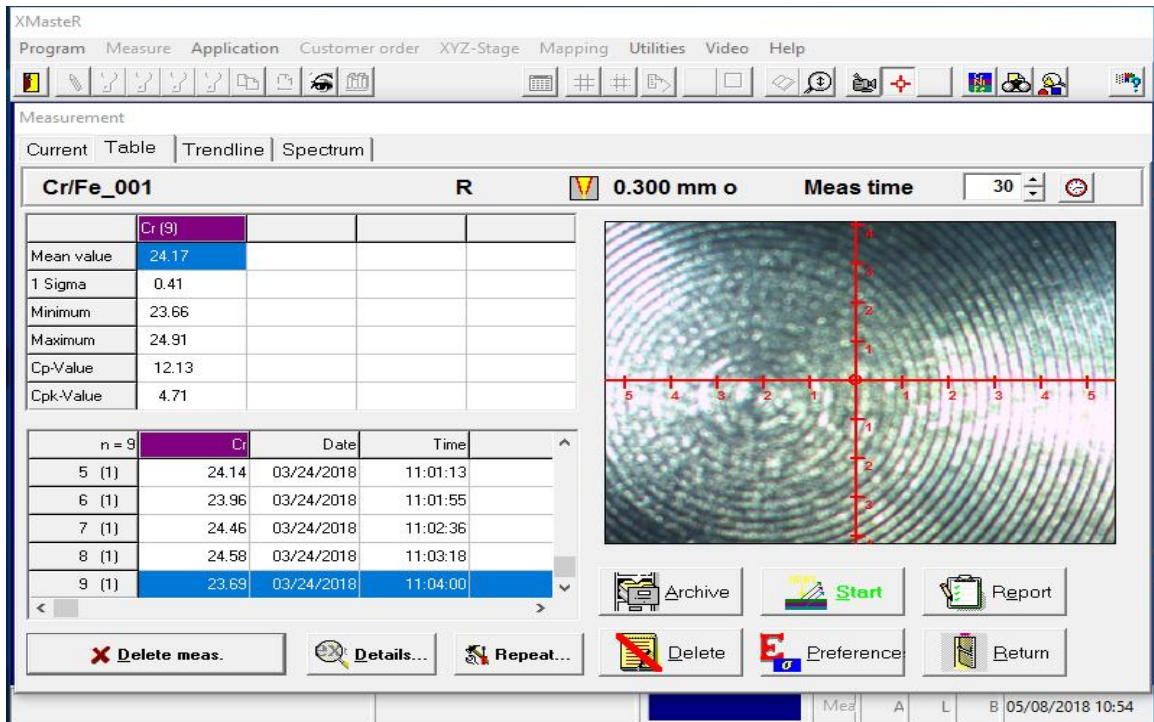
XMasteR

Program Measure Application Customer order XYZ-Stage Mapping Utilities Video Help

Measurement

Current Table Trendline Spectrum

Cr/Fe_001 R 0.300 mm o Meas time 30

| | Cr (9) | | | |
|---|---|---|---|---|
| Mean value | 24.17 | | | |
| 1 Sigma | 0.41 | | | |
| Minimum | 23.66 | | | |
| Maximum | 24.91 | | | |
| Cp-Value | 12.13 | | | |
| Cpk-Value | 4.71 | | | |

| n = 9 | Cr | Date | Time |
|---|---|---|---|
| 5 (1) | 24.14 | 03/24/2018 | 11:01:13 |
| 6 (1) | 23.96 | 03/24/2018 | 11:01:55 |
| 7 (1) | 24.46 | 03/24/2018 | 11:02:36 |
| 8 (1) | 24.58 | 03/24/2018 | 11:03:18 |
| 9 (1) | 23.69 | 03/24/2018 | 11:04:00 |

4 3 2 1 1 2 3 4
5 4 3 2 1 1 2 3 4 5

Archive Start Report

Delete meas. Details... Repeat... Delete Preferences Return

Mea A L B 05/08/2018 10:54